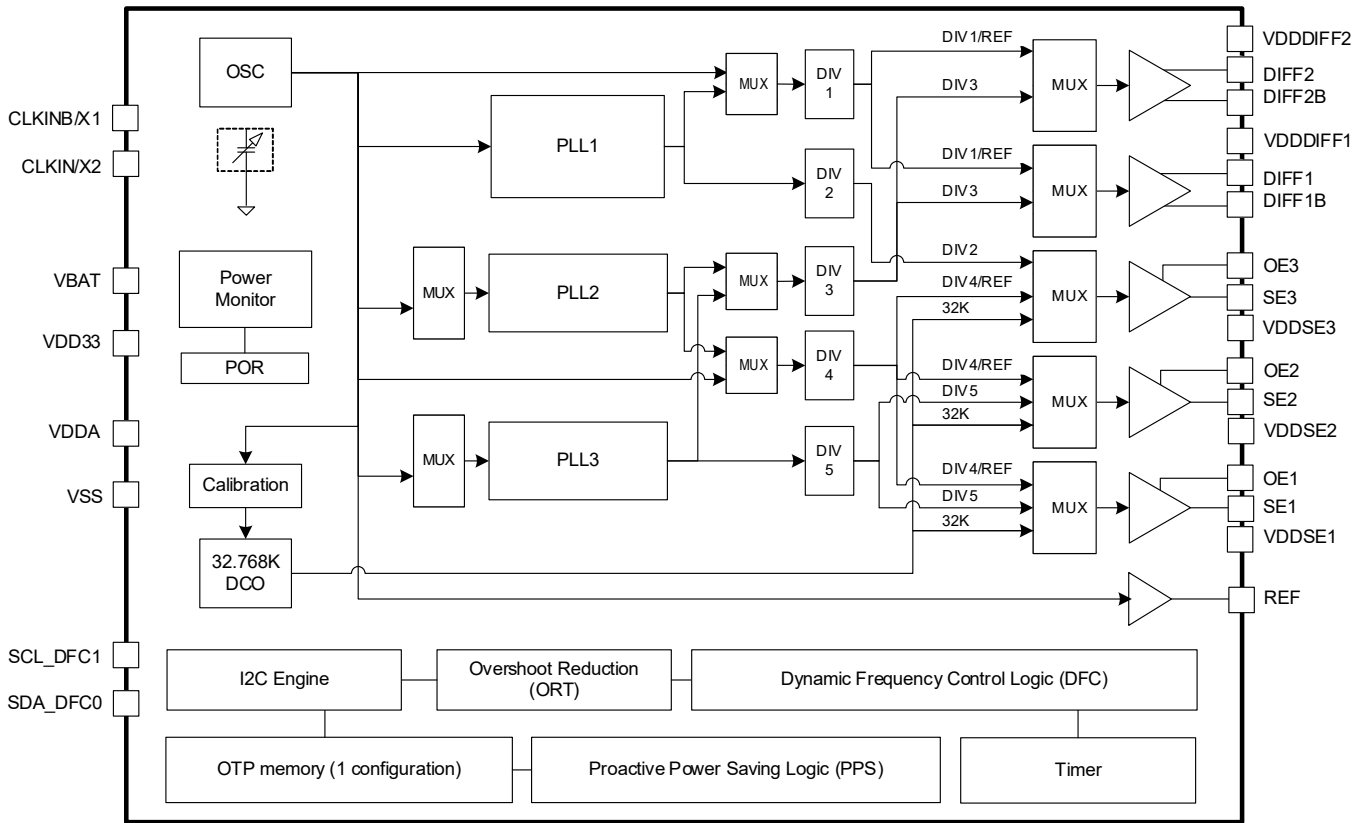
CLKINB/X1
CLKIN/X2
VBAT
VDD33
VDDA
VSS
SCL_DFC1
SDA_DFC0

OSC
Power Monitor
POR
Calibration
32.768K DCO

PLL1
MUX
PLL2
MUX
PLL3

MUX
DIV 1
DIV 2
MUX
DIV 3
MUX
DIV 4
DIV 5

DIV1/REF
DIV3
MUX
DIV1/REF
DIV3
MUX
DIV2
DIV4/REF
32K
MUX
DIV4/REF
DIV5
32K
MUX
DIV4/REF
DIV5
32K
MUX

VDDDIFF2
DIFF2
DIFF2B
VDDDIFF1
DIFF1
DIFF1B
OE3
SE3
VDDSE3
OE2
SE2
VDDSE2
OE1
SE1
VDDSE1
REF

I2C Engine
Overshoot Reduction (ORT)
Dynamic Frequency Control Logic (DFC)
OTP memory (1 configuration)
Proactive Power Saving Logic (PPS)
Timer